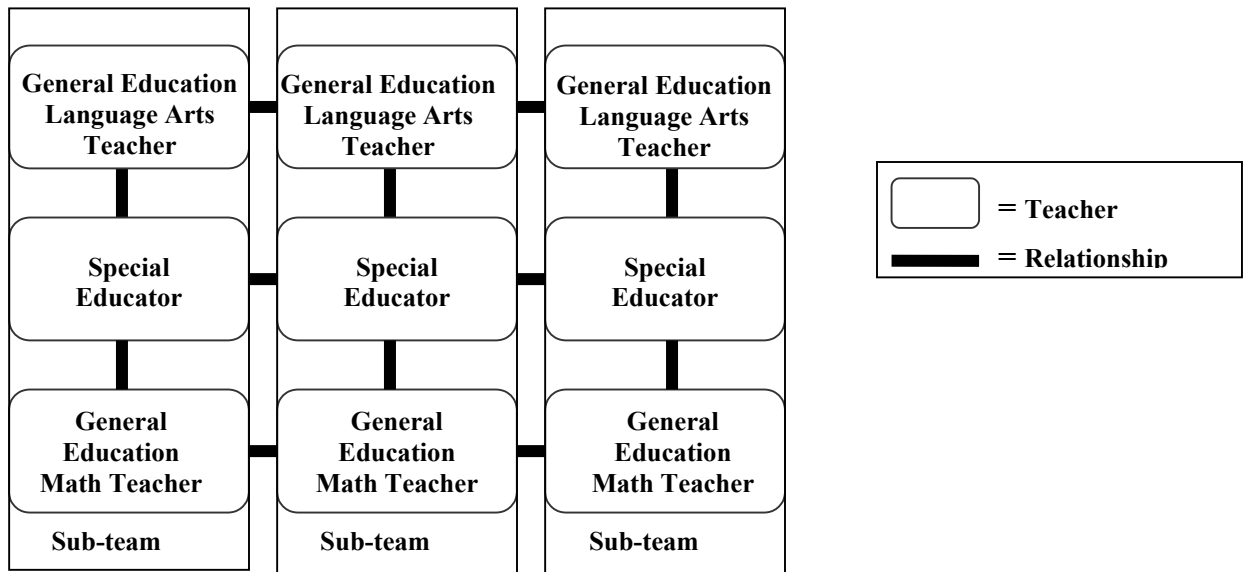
General Education Language Arts Teacher

Special Educator

General Education Math Teacher

Sub-team

General Education Language Arts Teacher

Special Educator

General Education Math Teacher

Sub-team

General Education Language Arts Teacher

Special Educator

General Education Math Teacher

Sub-team

= Teacher

= Relationship